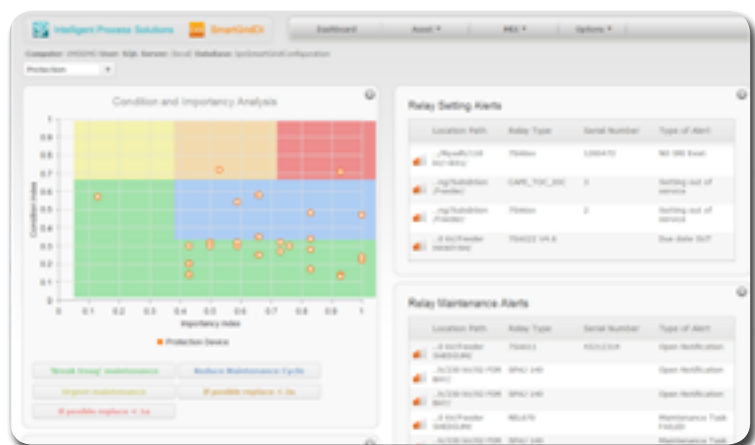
Intelligent Process Solutions SmartGridDI

Dashboard Asset ▾ MIX ▾ Options ▾

Computer: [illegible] User: SQL Server: (local) Database: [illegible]

Protection

Condition and Importancy Analysis

1
0.9
0.8
0.7
0.6
0.5
0.4
0.3
0.2
0.1
0

Condition Index

0 0.1 0.2 0.3 0.4 0.5 0.6 0.7 0.8 0.9 1

Importancy Index

Protection Device

'Break Down' maintenance
Reduce Maintenance Cycle
Urgent maintenance
If possible replace < 3a
If possible replace < 1a

Relay Setting Alerts

| | Location Path | Relay Type | Serial Number | Type of Alert |
|---|---|---|---|---|
| | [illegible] | 7SA6xx | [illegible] | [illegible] |
| | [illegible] | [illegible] | 0 | Setting out of service |
| | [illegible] | 7SA6xx | 2 | Setting out of service |
| | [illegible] | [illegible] | | Due date OUT |

Relay Maintenance Alerts

| | Location Path | Relay Type | Serial Number | Type of Alert |
|---|---|---|---|---|
| | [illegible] | 7SA611 | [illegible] | Open Notification |
| | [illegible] | SPAJ 140 | | Open Notification |
| | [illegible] | SPAJ 140 | | Open Notification |
| | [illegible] | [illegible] | | Maintenance Task FAILED |
| | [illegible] | SPAJ 140 | | Maintenance Task |